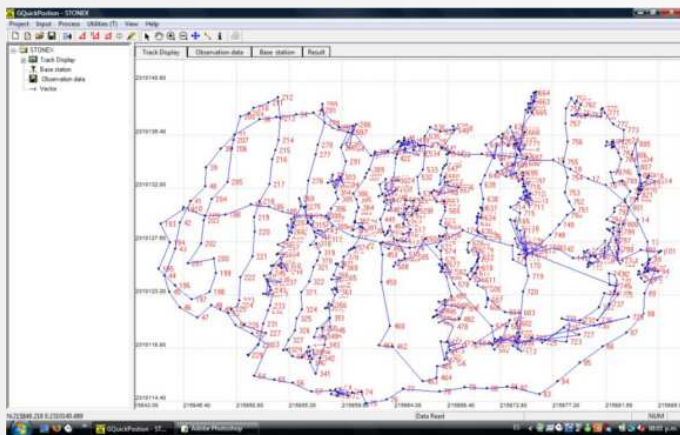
GQuickPosition - STONEX

Project Input Process Utilities (T) View Help

STONEX
Track Display
Base station
Observation data
Vector

Track Display | Observation data | Base station | Result

2310140.80
2310136.40
2310132.00
2310127.60
2310123.20
2310118.80
2310114.40

219842.00 219846.40 219850.80 219855.20 219859.60 219864.00 219868.40 219872.80 219877.20 219881.60 219886.00

Data Rest

N:2310440.218 E:2310140.489

NUM

GQuickPosition - ST... Adobe Photoshop